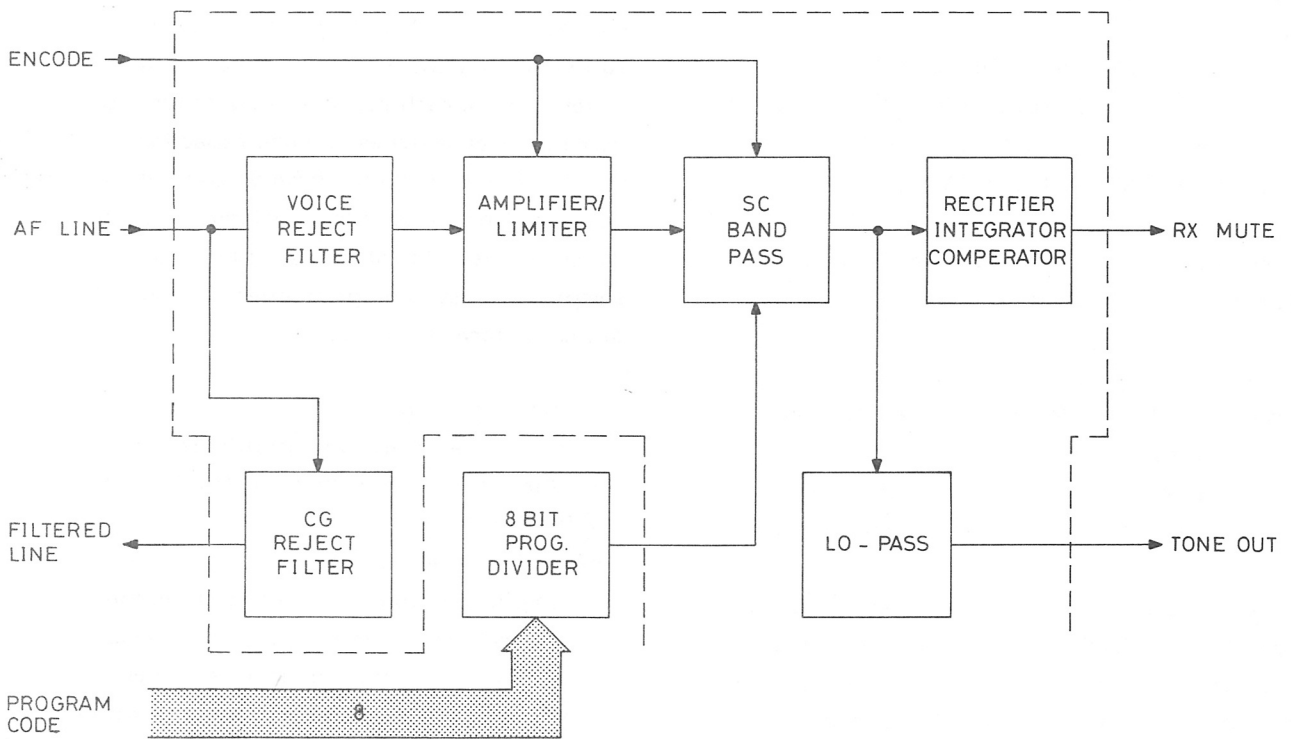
ENCODE

AF LINE

VOICE REJECT FILTER

AMPLIFIER/ LIMITER

SC BAND PASS

RECTIFIER INTEGRATOR COMPERATOR

RX MUTE

FILTERED LINE

CG REJECT FILTER

8 BIT PROG. DIVIDER

LO - PASS

TONE OUT

PROGRAM CODE

8